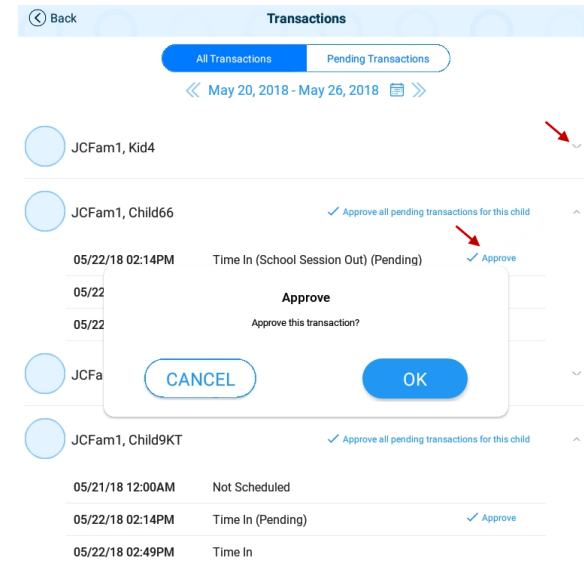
Back
Transactions

All Transactions
Pending Transactions

May 20, 2018 - May 26, 2018

JCFam1, Kid4

JCFam1, Child66
Approve all pending transactions for this child

05/22/18 02:14PM
Time In (School Session Out) (Pending)
Approve

05/22

05/22

JCFa

Approve
Approve this transaction?
CANCEL
OK

JCFam1, Child9KT
Approve all pending transactions for this child

| | | |
|---|---|---|
| 05/21/18 12:00AM | Not Scheduled | |
| 05/22/18 02:14PM | Time In (Pending) | Approve |
| 05/22/18 02:49PM | Time In | |